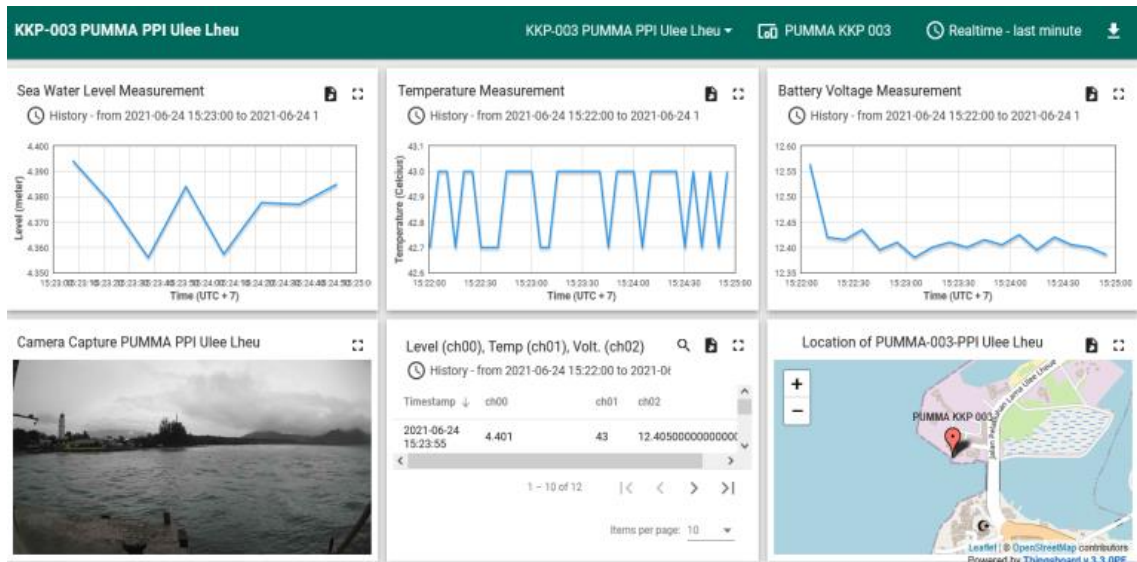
KKP-003 PUMMA PPI Ulee Lheu

KKP-003 PUMMA PPI Ulee Lheu ▾ PUMMA KKP 003 Realtime - last minute

Sea Water Level Measurement

History - from 2021-06-24 15:23:00 to 2021-06-24 1

4.400
4.390
4.380
4.370
4.360
4.350

Level (meter)

Time (UTC + 7)

Temperature Measurement

History - from 2021-06-24 15:22:00 to 2021-06-24 1

43.1
43.0
42.9
42.8
42.7
42.6

Temperature (Celcius)

15:22:00 15:22:30 15:23:00 15:23:30 15:24:00 15:24:30 15:25:00

Time (UTC + 7)

Battery Voltage Measurement

History - from 2021-06-24 15:22:00 to 2021-06-24 1

12.60
12.55
12.50
12.45
12.40
12.35

15:22:00 15:22:30 15:23:00 15:23:30 15:24:00 15:24:30 15:25:00

Time (UTC + 7)

Camera Capture PUMMA PPI Ulee Lheu

Level (ch00), Temp (ch01), Volt. (ch02)

History - from 2021-06-24 15:22:00 to 2021-0

| Timestamp ↓ | ch00 | ch01 | ch02 |
|---|---|---|---|
| 2021-06-24 15:23:55 | 4.401 | 43 | 12.40500000000000 |

1 – 10 of 12

Items per page: 10

Location of PUMMA-003-PPI Ulee Lheu

+
−

PUMMA KKP 003

Leaflet | © OpenStreetMap contributors
Powered by Thingsboard v.3.3.0PE